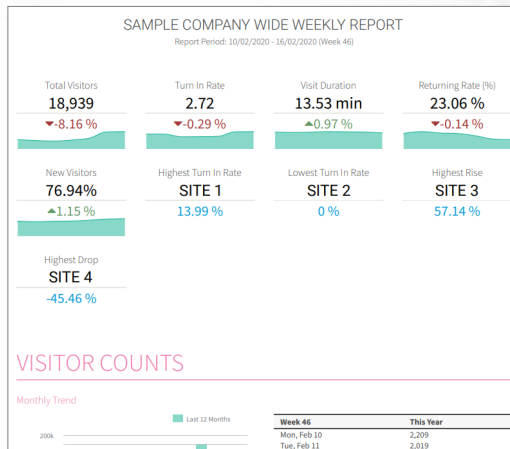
SAMPLE COMPANY WIDE WEEKLY REPORT

Report Period: 10/02/2020 - 16/02/2020 (Week 46)

Total Visitors
18,939
▼-8.16 %

Turn In Rate
2.72
▼-0.29 %

Visit Duration
13.53 min
▲0.97 %

Returning Rate (%)
23.06 %
▼-0.14 %

New Visitors
76.94%
▲1.15 %

Highest Turn In Rate
SITE 1
13.99 %

Lowest Turn In Rate
SITE 2
0 %

Highest Rise
SITE 3
57.14 %

Highest Drop
SITE 4
-45.46 %

VISITOR COUNTS

Monthly Trend

Last 12 Months

200k

| Week 46 | This Year |
|---|---|
| Mon, Feb 10 | 2,209 |
| Tue, Feb 11 | 2,019 |